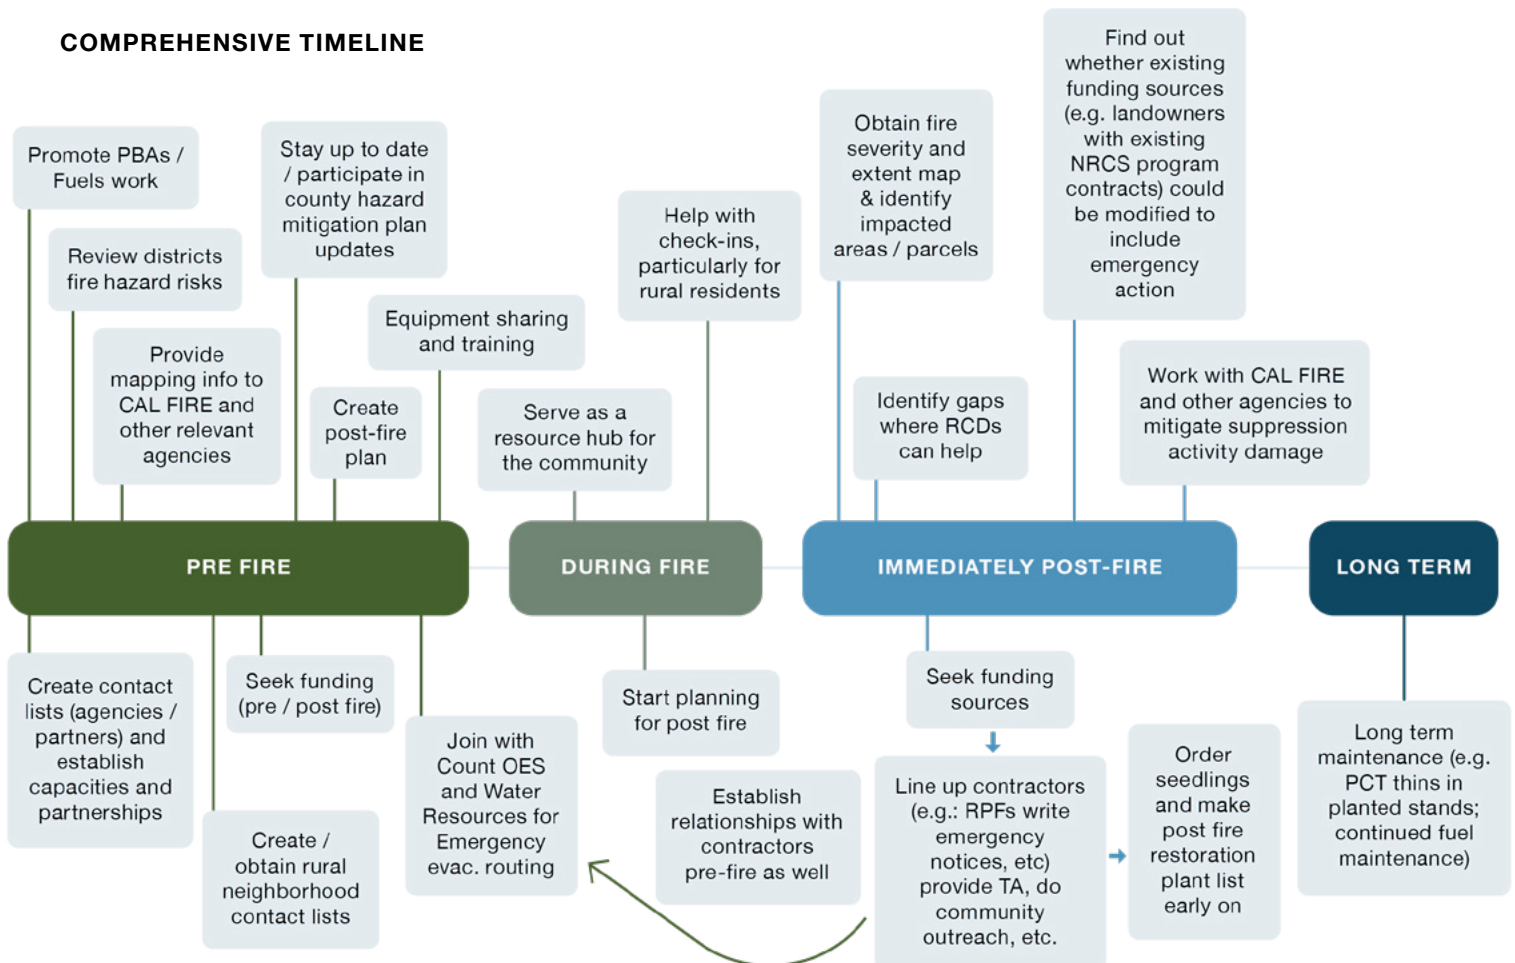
COMPREHENSIVE TIMELINE

Promote PBAs / Fuels work

Review districts fire hazard risks

Provide mapping info to CAL FIRE and other relevant agencies

Stay up to date / participate in county hazard mitigation plan updates

Create post-fire plan

Equipment sharing and training

Serve as a resource hub for the community

Help with check-ins, particularly for rural residents

Obtain fire severity and extent map & identify impacted areas / parcels

Identify gaps where RCDs can help

Find out whether existing funding sources (e.g. landowners with existing NRCS program contracts) could be modified to include emergency action

Work with CAL FIRE and other agencies to mitigate suppression activity damage

PRE FIRE

DURING FIRE

IMMEDIATELY POST-FIRE

LONG TERM

Create contact lists (agencies / partners) and establish capacities and partnerships

Seek funding (pre / post fire)

Create / obtain rural neighborhood contact lists

Join with Count OES and Water Resources for Emergency evac. routing

Start planning for post fire

Establish relationships with contractors pre-fire as well

Seek funding sources

Line up contractors (e.g.: RPFs write emergency notices, etc) provide TA, do community outreach, etc.

Order seedlings and make post fire restoration plant list early on

Long term maintenance (e.g. PCT thins in planted stands; continued fuel maintenance)